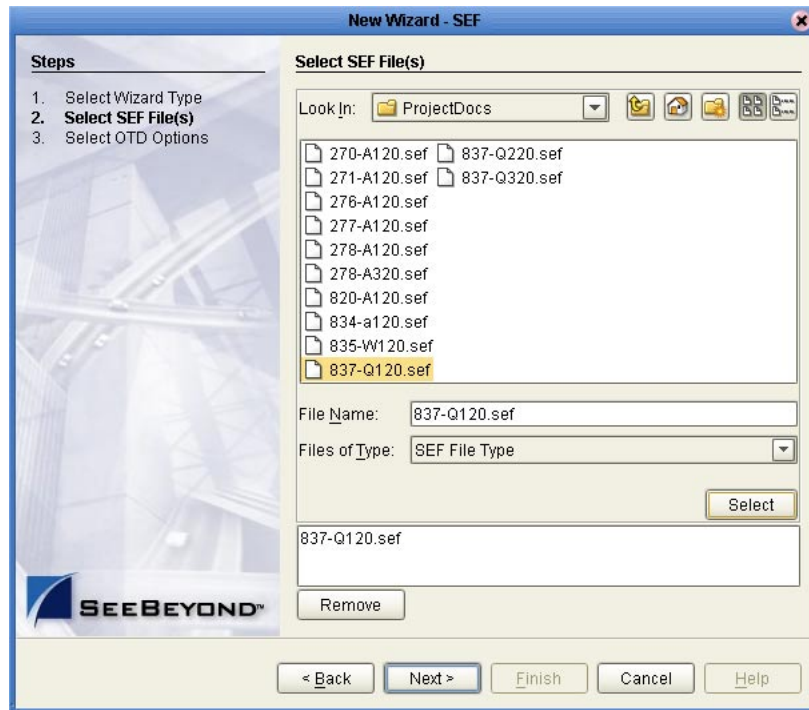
New Wizard - SEF

Steps

1. Select Wizard Type
2. Select SEF File(s)
3. Select OTD Options

SEEBEYOND™

Select SEF File(s)

Look In: ProjectDocs

270-A120.sef
837-Q220.sef
271-A120.sef
837-Q320.sef
276-A120.sef
277-A120.sef
278-A120.sef
278-A320.sef
820-A120.sef
834-a120.sef
835-W120.sef
837-Q120.sef

File Name: 837-Q120.sef

Files of Type: SEF File Type

Select

837-Q120.sef

Remove

< Back
Next >
Finish
Cancel
Help